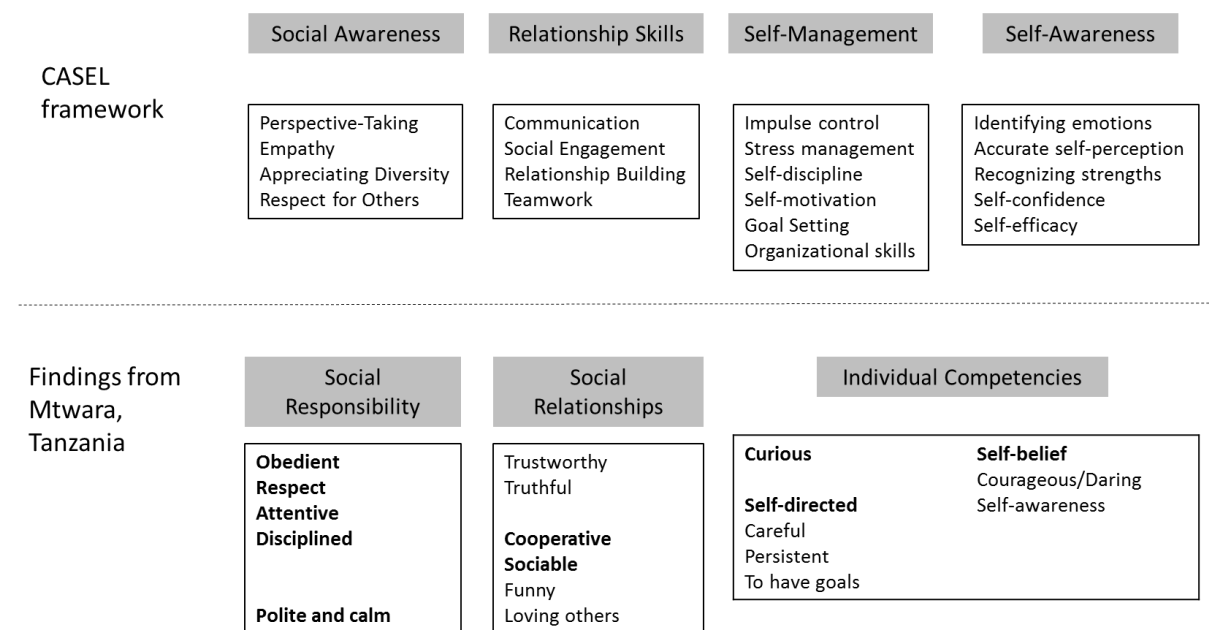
CASEL framework

Social Awareness

Perspective-Taking
Empathy
Appreciating Diversity
Respect for Others

Relationship Skills

Communication
Social Engagement
Relationship Building
Teamwork

Self-Management

Impulse control
Stress management
Self-discipline
Self-motivation
Goal Setting
Organizational skills

Self-Awareness

Identifying emotions
Accurate self-perception
Recognizing strengths
Self-confidence
Self-efficacy

Findings from Mtwara, Tanzania

Social Responsibility

**Obedient**
**Respect**
**Attentive**
**Disciplined**

**Polite and calm**

Social Relationships

Trustworthy
Truthful

**Cooperative**
**Sociable**
Funny
Loving others

Individual Competencies

**Curious**

**Self-directed**
Careful
Persistent
To have goals

**Self-belief**
Courageous/Daring
Self-awareness